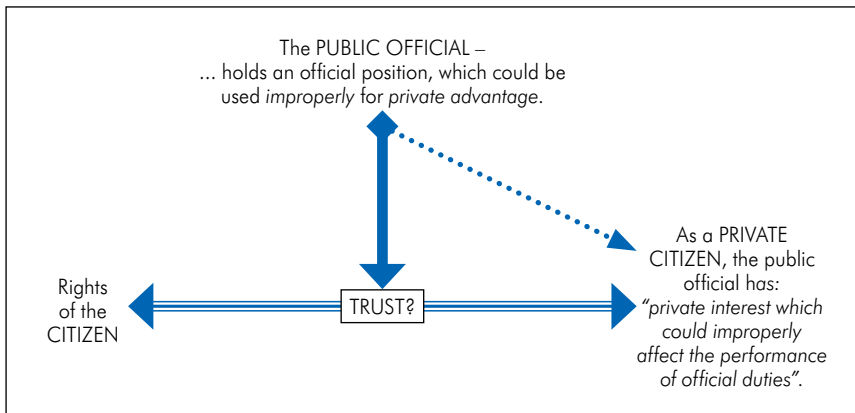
The PUBLIC OFFICIAL –
... holds an official position, which could be used *improperly* for *private advantage*.

As a PRIVATE CITIZEN, the public official has: *"private interest which could improperly affect the performance of official duties"*.

Rights of the CITIZEN

TRUST?